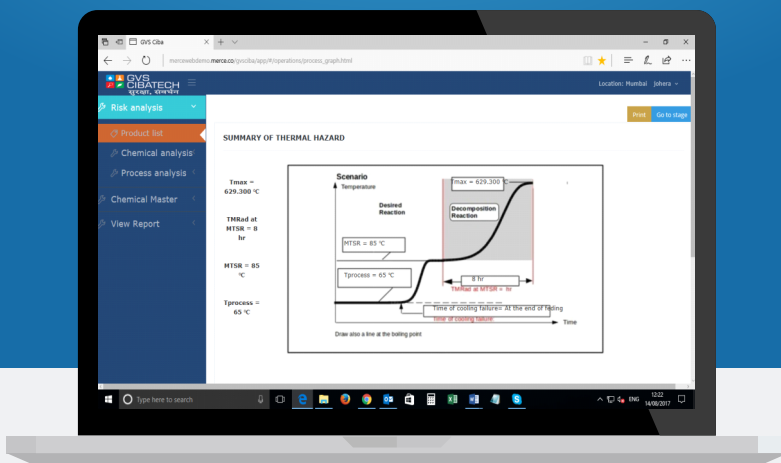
GVS Ciba

mercewebdemo.merce.co/gvsciba/app/#/operations/process_graph.html

GVS CIBATECH सुरक्षा, सावधानी

Location: Mumbai Jolera

Risk analysis

Product list

Chemical analysis

Process analysis

Chemical Master

View Report

Print

Go to stage

SUMMARY OF THERMAL HAZARD

Tmax = 629.300 °C

TMRad at MTSR = 8 hr

MTSR = 85 °C

Tprocess = 65 °C

Scenario

Temperature

Tmax = 629.300 °C

Desired Reaction

Decomposition Reaction

MTSR = 85 °C

Tprocess = 65 °C

8 hr

TMRad at MTSR = hr

Time of cooling failure= At the end of fading

Time of cooling failure

Time

Draw also a line at the boiling point

Type here to search

ENG

12:22

14/08/2017